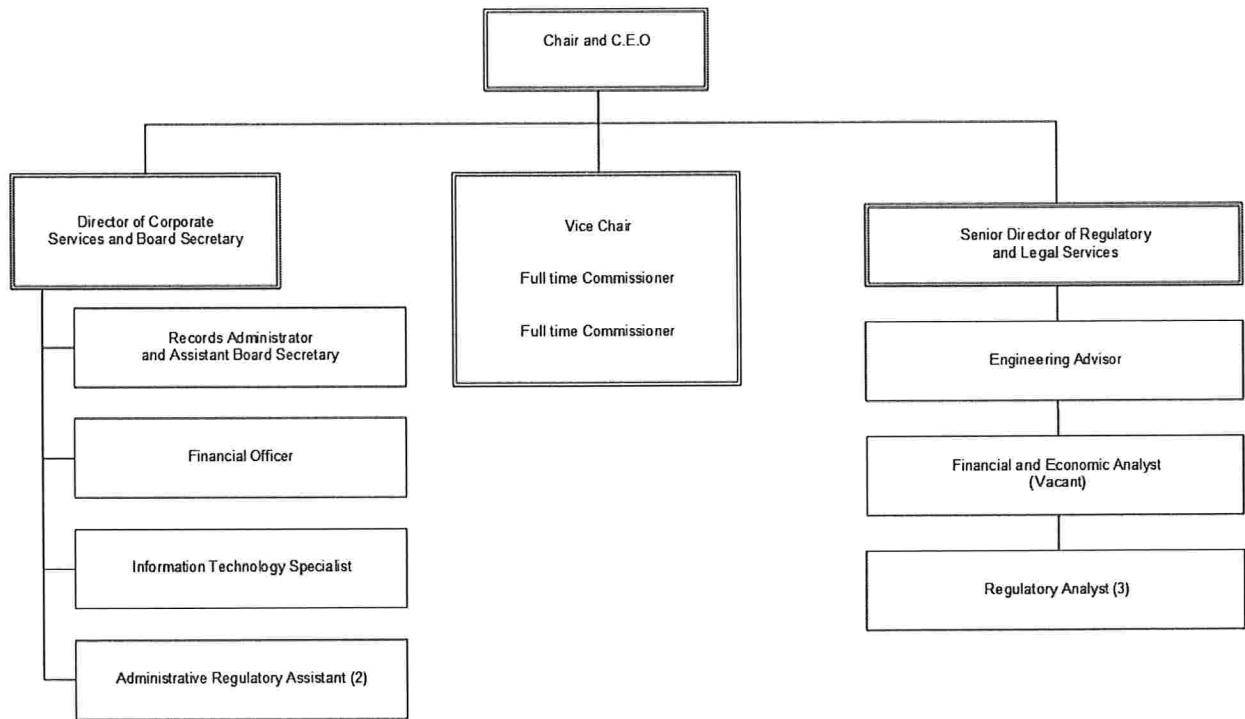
Chair and C.E.O

Director of Corporate Services and Board Secretary

Records Administrator and Assistant Board Secretary

Financial Officer

Information Technology Specialist

Administrative Regulatory Assistant (2)

Vice Chair

Full time Commissioner

Full time Commissioner

Senior Director of Regulatory and Legal Services

Engineering Advisor

Financial and Economic Analyst (Vacant)

Regulatory Analyst (3)